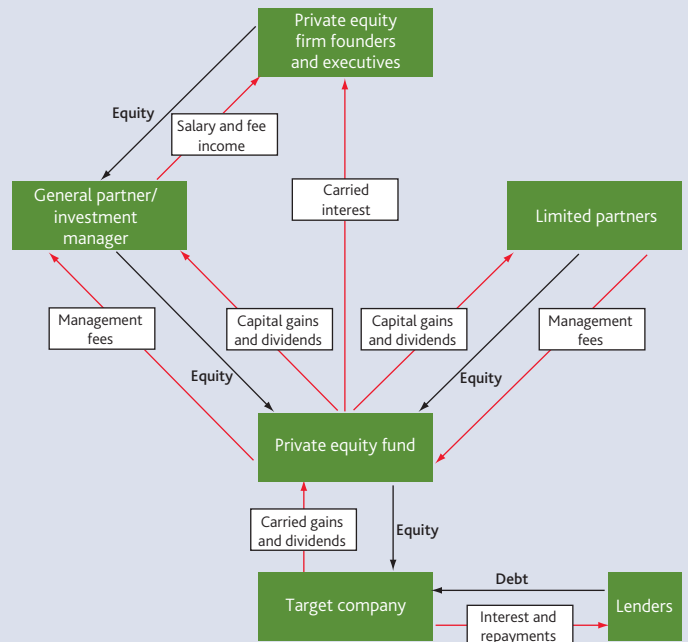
Private equity firm founders and executives

Equity

Salary and fee income

General partner/ investment manager

Carried interest

Limited partners

Management fees

Capital gains and dividends

Capital gains and dividends

Management fees

Equity

Equity

Private equity fund

Carried gains and dividends

Equity

Debt

Target company

Lenders

Interest and repayments